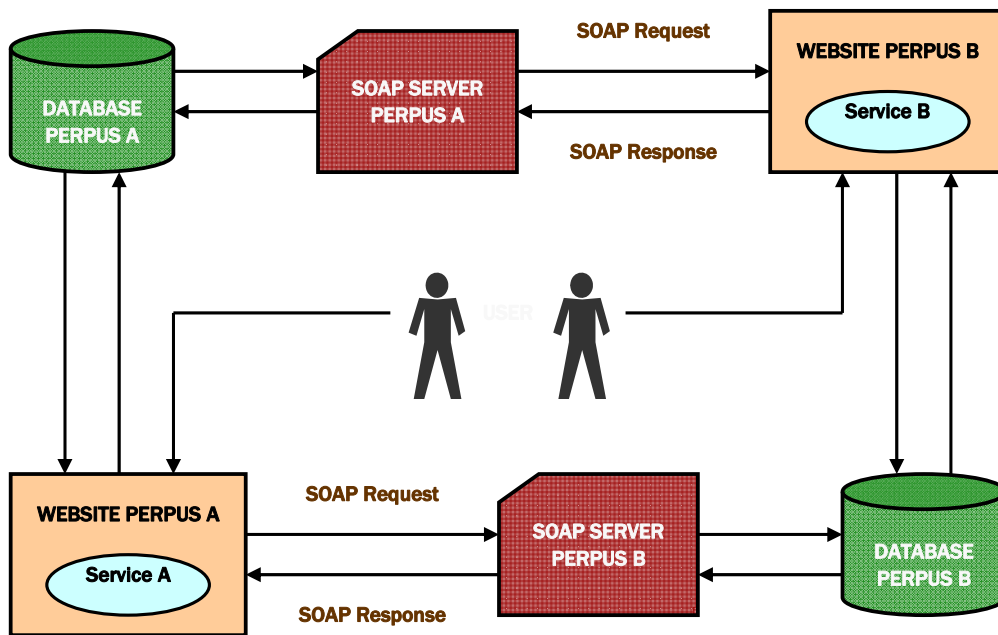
DATABASE PERPUS A

SOAP SERVER PERPUS A

SOAP Request

SOAP Response

WEBSITE PERPUS B

Service B

USER

WEBSITE PERPUS A

Service A

SOAP Request

SOAP Response

SOAP SERVER PERPUS B

DATABASE PERPUS B